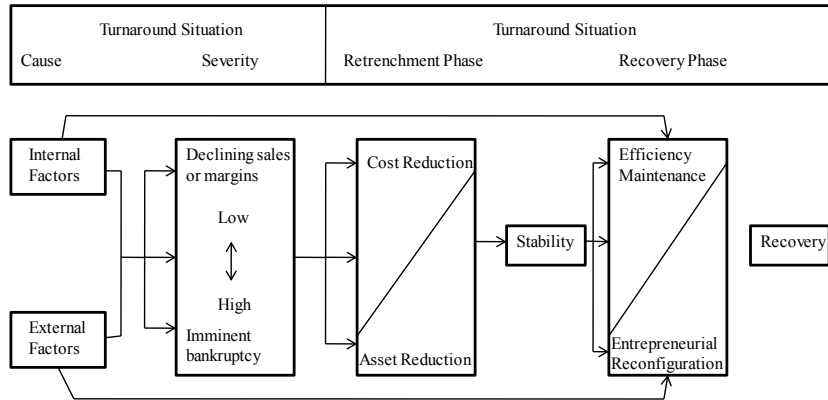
Turnaround Situation

Cause

Severity

Turnaround Situation

Retrenchment Phase

Recovery Phase

Internal Factors

External Factors

Declining sales or margins

Low

High

Imminent bankruptcy

Cost Reduction

Asset Reduction

Stability

Efficiency Maintenance

Entrepreneurial Reconfiguration

Recovery